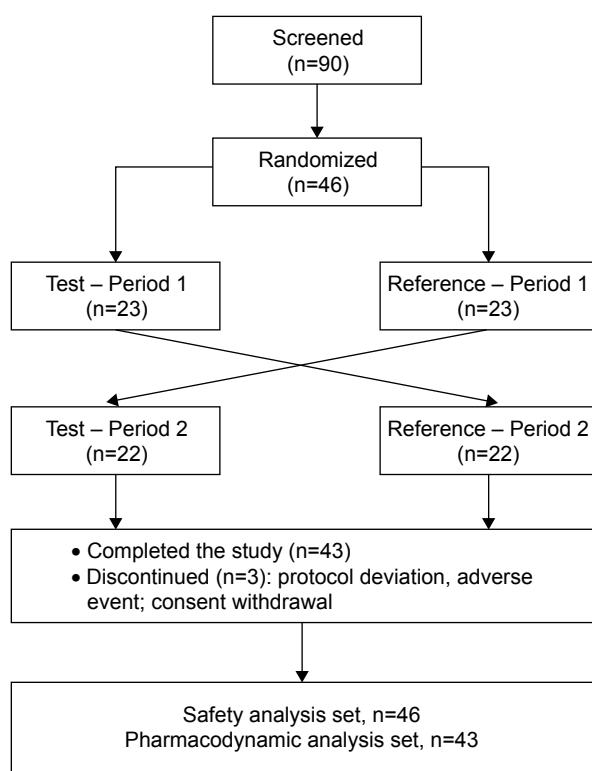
Screened
(n=90)

Randomized
(n=46)

Test – Period 1
(n=23)

Reference – Period 1
(n=23)

Test – Period 2
(n=22)

Reference – Period 2
(n=22)

• Completed the study (n=43)
• Discontinued (n=3): protocol deviation, adverse event; consent withdrawal

Safety analysis set, n=46
Pharmacodynamic analysis set, n=43